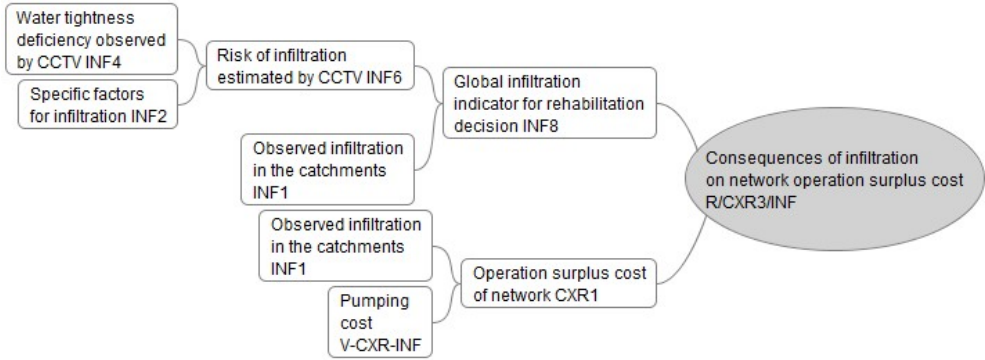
Water tightness deficiency observed by CCTV INF4

Specific factors for infiltration INF2

Risk of infiltration estimated by CCTV INF6

Observed infiltration in the catchments INF1

Global infiltration indicator for rehabilitation decision INF8

Consequences of infiltration on network operation surplus cost R/CXR3/INF

Observed infiltration in the catchments INF1

Pumping cost V-CXR-INF

Operation surplus cost of network CXR1